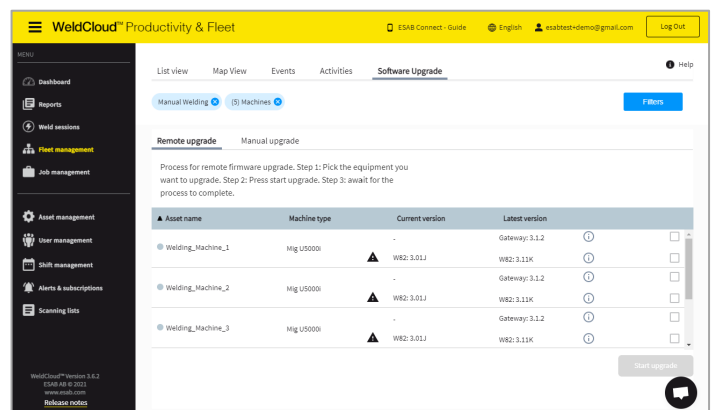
WeldCloud™ Productivity & Fleet

ESAB Connect - Guide English esabtest+demo@gmail.com Log Out

MENU
Dashboard
Reports
Weld sessions
Fleet management
Job management
Asset management
User management
Shift management
Alerts & subscriptions
Scanning lists

WeldCloud™ Version 3.6.2
ESAB AB © 2021
www.esab.com
Release notes

List view Map View Events Activities Software Upgrade

Help

Manual Welding (5) Machines

Filters

Remote upgrade Manual upgrade

Process for remote firmware upgrade. Step 1: Pick the equipment you want to upgrade. Step 2: Press start upgrade. Step 3: await for the process to complete.

| Asset name | Machine type | Current version | Latest version |
|---|---|---|---|
| Welding_Machine_1 | Mig U5000i | - | Gateway: 3.1.2 |
| | | W82: 3.01J | W82: 3.11K |
| Welding_Machine_2 | Mig U5000i | - | Gateway: 3.1.2 |
| | | W82: 3.01J | W82: 3.11K |
| Welding_Machine_3 | Mig U5000i | - | Gateway: 3.1.2 |
| | | W82: 3.01J | W82: 3.11K |

Start upgrade